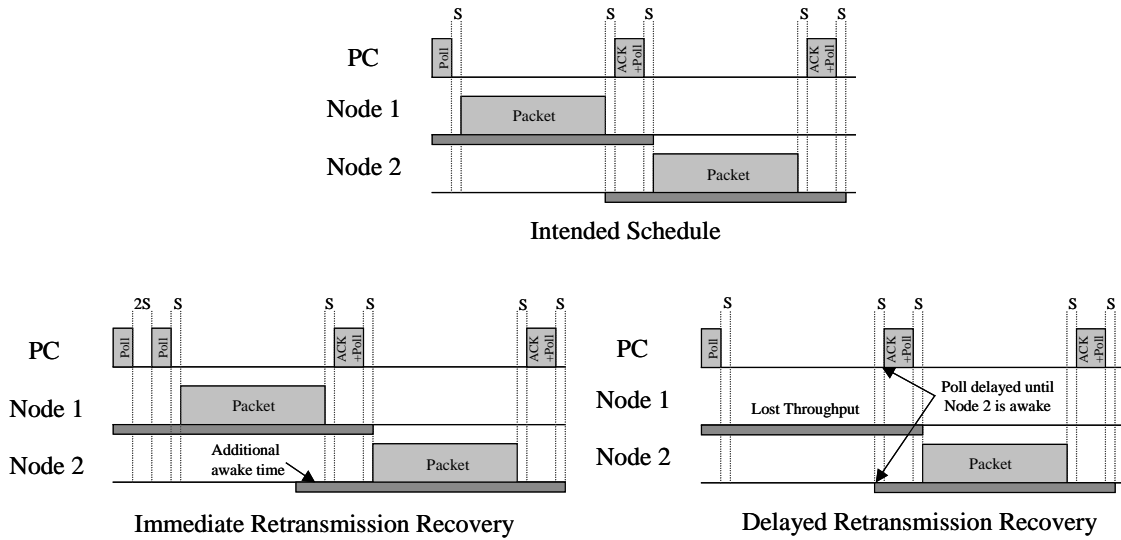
S S S S S

PC

Poll

ACK +Poll

ACK +Poll

Node 1

Packet

Node 2

Packet

Intended Schedule

2S S S S S S

PC

Poll

Poll

ACK +Poll

ACK +Poll

Node 1

Packet

Node 2

Additional awake time

Packet

Immediate Retransmission Recovery

S S S S S

PC

Poll

ACK +Poll

ACK +Poll

Node 1

Lost Throughput

Poll delayed until Node 2 is awake

Node 2

Packet

Delayed Retransmission Recovery